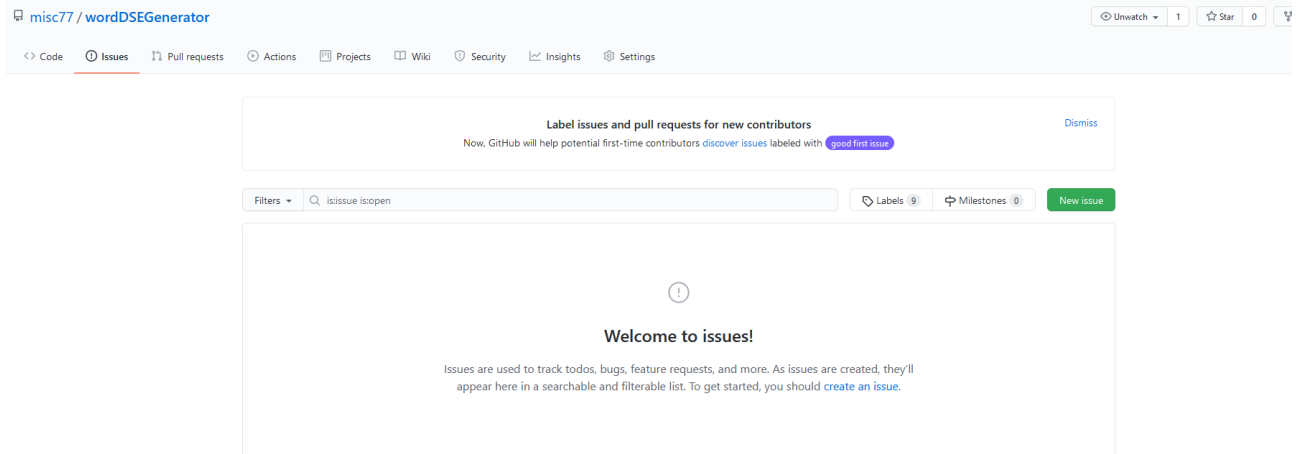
misc77 / wordDSEGenerator

Unwatch 1 Star 0

Code Issues Pull requests Actions Projects Wiki Security Insights Settings

Label issues and pull requests for new contributors

Now, GitHub will help potential first-time contributors discover issues labeled with good first issue

Dismiss

Filters is:issue is:open

Labels 9 Milestones 0 New issue

Welcome to issues!

Issues are used to track todos, bugs, feature requests, and more. As issues are created, they'll appear here in a searchable and filterable list. To get started, you should create an issue.